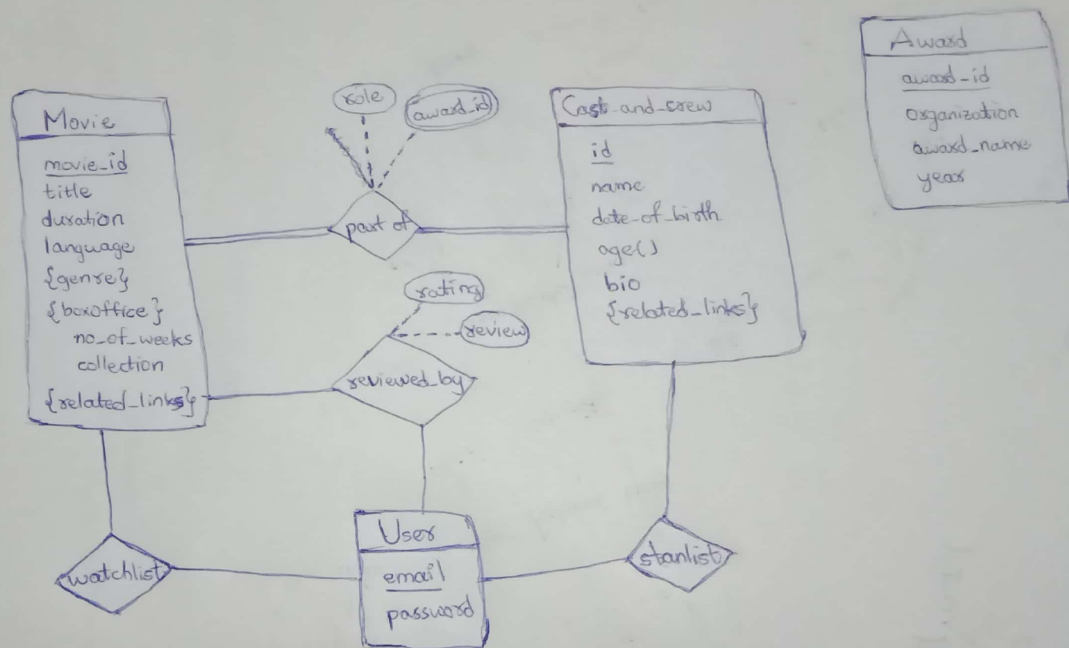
Award
award-id
organization
award-name
year

role
award-id

Movie
movie_id
title
duration
language
{genre}
{boxoffice}
no_of_weeks
collection
{related_links}

part of

Cast-and-crew
id
name
date-of-birth
age()
bio
{related_links}

rating
review
reviewed_by

User
email
password

watchlist
stanlist